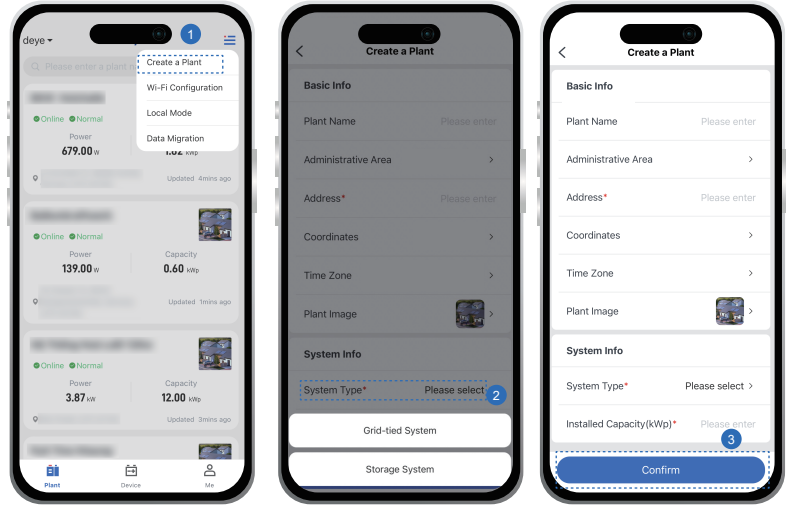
deye

Please enter a plant

1

Create a Plant

Wi-Fi Configuration

Local Mode

Data Migration

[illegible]

Online Normal

Power
679.00 W

1.02 kWp

Updated 4mins ago

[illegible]

Online Normal

Power
139.00 W

Capacity
0.60 kWp

Updated 1mins ago

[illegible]

Online Normal

Power
3.87 kW

Capacity
12.00 kWp

Updated 3mins ago

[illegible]

Plant Device Me

Create a Plant

Basic Info

Plant Name Please enter

Administrative Area

Address* Please enter

Coordinates

Time Zone

Plant Image

System Info

System Type* Please select

2

Grid-tied System

Storage System

Create a Plant

Basic Info

Plant Name Please enter

Administrative Area

Address* Please enter

Coordinates

Time Zone

Plant Image

System Info

System Type* Please select

Installed Capacity(kWp)* Please enter

3

Confirm